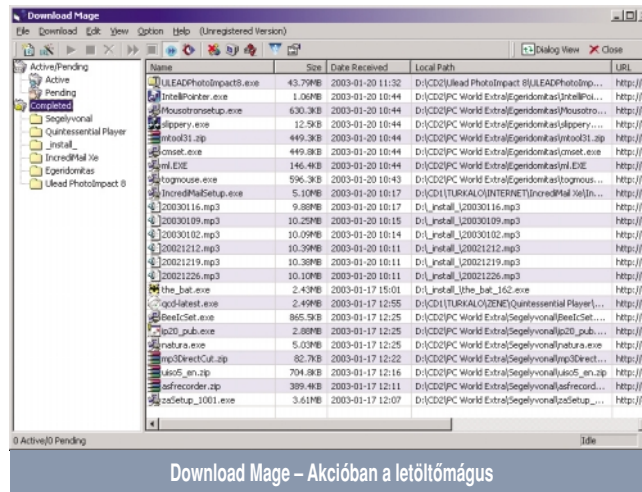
Download Mage

File Download Edit View Option Help (Unregistered Version)

Dialog View Close

Active/Pending
Active
Pending
Completed
Segelyvonal
Quintessential Player
_install_
IncrediMail Xe
Egeridomitas
Ulead PhotoImpact 8

| Name | Size | Date Received | Local Path | URL |
|---|---|---|---|---|
| ULEADPhotoImpact8.exe | 43.79MB | 2003-01-20 11:32 | D:\CD2\Ulead PhotoImpact 8\ULEADPhotoImp... | http:// |
| IntelliPointer.exe | 1.06MB | 2003-01-20 10:44 | D:\CD2\PC World Extra\Egeridomitas\IntelliPoi... | http:// |
| Mousotronsetup.exe | 630.3KB | 2003-01-20 10:44 | D:\CD2\PC World Extra\Egeridomitas\Mousotro... | http:// |
| slippery.exe | 12.5KB | 2003-01-20 10:44 | D:\CD2\PC World Extra\Egeridomitas\slippery.... | http:// |
| mtool31.zip | 449.3KB | 2003-01-20 10:44 | D:\CD2\PC World Extra\Egeridomitas\mtool31.zip | http:// |
| cmset.exe | 449.8KB | 2003-01-20 10:44 | D:\CD2\PC World Extra\Egeridomitas\cmset.exe | http:// |
| ml.EXE | 146.4KB | 2003-01-20 10:44 | D:\CD2\PC World Extra\Egeridomitas\ml.EXE | http:// |
| togmouse.exe | 596.3KB | 2003-01-20 10:43 | D:\CD2\PC World Extra\Egeridomitas\togmous... | http:// |
| IncrediMailSetup.exe | 5.10MB | 2003-01-20 10:17 | D:\CD1\TURKALO\INTERNET\IncrediMail Xe\In... | http:// |
| 20030116.mp3 | 9.88MB | 2003-01-20 10:17 | D:\_install_\20030116.mp3 | http:// |
| 20030109.mp3 | 10.25MB | 2003-01-20 10:15 | D:\_install_\20030109.mp3 | http:// |
| 20030102.mp3 | 10.09MB | 2003-01-20 10:14 | D:\_install_\20030102.mp3 | http:// |
| 20021212.mp3 | 10.39MB | 2003-01-20 10:11 | D:\_install_\20021212.mp3 | http:// |
| 20021219.mp3 | 10.38MB | 2003-01-20 10:11 | D:\_install_\20021219.mp3 | http:// |
| 20021226.mp3 | 10.10MB | 2003-01-20 10:11 | D:\_install_\20021226.mp3 | http:// |
| the_bat.exe | 2.43MB | 2003-01-17 15:01 | D:\_install_\the_bat_162.exe | http:// |
| qcd-latest.exe | 2.49MB | 2003-01-17 12:55 | D:\CD1\TURKALO\ZENE\Quintessential Player\... | http:// |
| BeeIcSet.exe | 865.5KB | 2003-01-17 12:25 | D:\CD2\PC World Extra\Segelyvonal\BeeIcSet.... | http:// |
| ip20_pub.exe | 2.88MB | 2003-01-17 12:25 | D:\CD2\PC World Extra\Segelyvonal\ip20_pub.... | http:// |
| natura.exe | 5.03MB | 2003-01-17 12:25 | D:\CD2\PC World Extra\Segelyvonal\natura.exe | http:// |
| mp3DirectCut.zip | 82.7KB | 2003-01-17 12:22 | D:\CD2\PC World Extra\Segelyvonal\mp3Direct... | http:// |
| uiso5_en.zip | 704.8KB | 2003-01-17 12:16 | D:\CD2\PC World Extra\Segelyvonal\uiso5_en.zip | http:// |
| asfrecorder.zip | 389.4KB | 2003-01-17 12:11 | D:\CD2\PC World Extra\Segelyvonal\asfrecord... | http:// |
| zaSetup_1001.exe | 3.61MB | 2003-01-17 12:10 | D:\CD2\PC World Extra\Segelyvonal\zaSetup_... | http:// |

0 Active/0 Pending
Idle

Download Mage – Akcióban a letöltőmágus